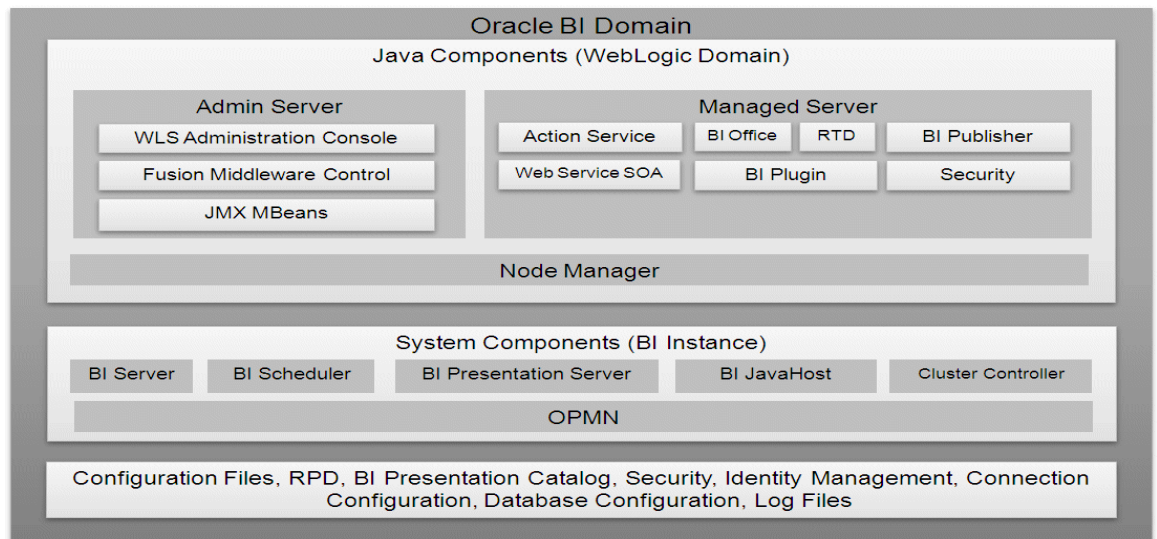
Oracle BI Domain

Java Components (WebLogic Domain)

Admin Server

WLS Administration Console

Fusion Middleware Control

JMX MBeans

Managed Server

Action Service

BI Office

RTD

BI Publisher

Web Service SOA

BI Plugin

Security

Node Manager

System Components (BI Instance)

BI Server

BI Scheduler

BI Presentation Server

BI JavaHost

Cluster Controller

OPMN

Configuration Files, RPD, BI Presentation Catalog, Security, Identity Management, Connection Configuration, Database Configuration, Log Files